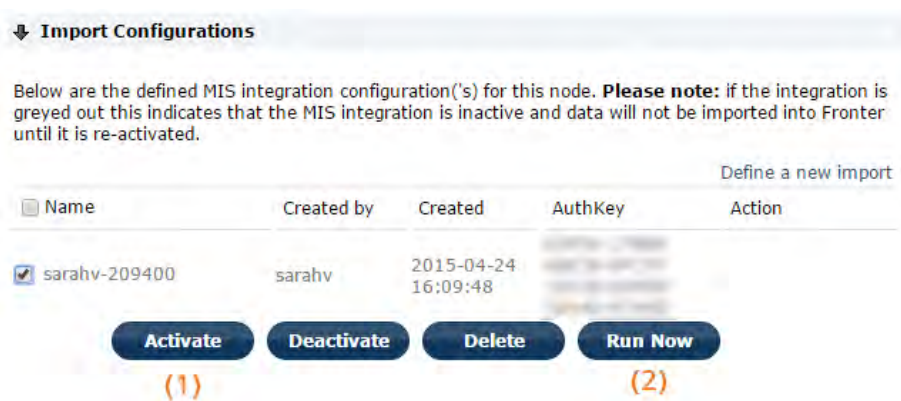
Import Configurations

Below are the defined MIS integration configuration('s) for this node. **Please note:** if the integration is greyed out this indicates that the MIS integration is inactive and data will not be imported into Fronter until it is re-activated.

Define a new import

| Name | Created by | Created | AuthKey | Action |
|---|---|---|---|---|
| sarahv-209400 | sarahv | 2015-04-24 16:09:48 | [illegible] | |

Activate Deactivate Delete Run Now

(1) (2)